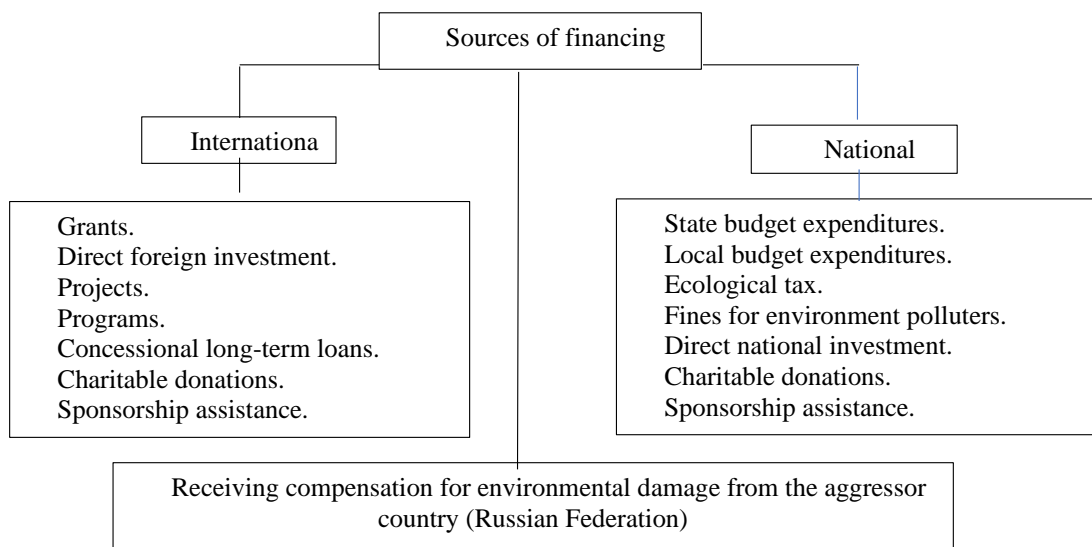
Sources of financing

Internationa

Grants.
Direct foreign investment.
Projects.
Programs.
Concessional long-term loans.
Charitable donations.
Sponsorship assistance.

National

State budget expenditures.
Local budget expenditures.
Ecological tax.
Fines for environment polluters.
Direct national investment.
Charitable donations.
Sponsorship assistance.

Receiving compensation for environmental damage from the aggressor country (Russian Federation)